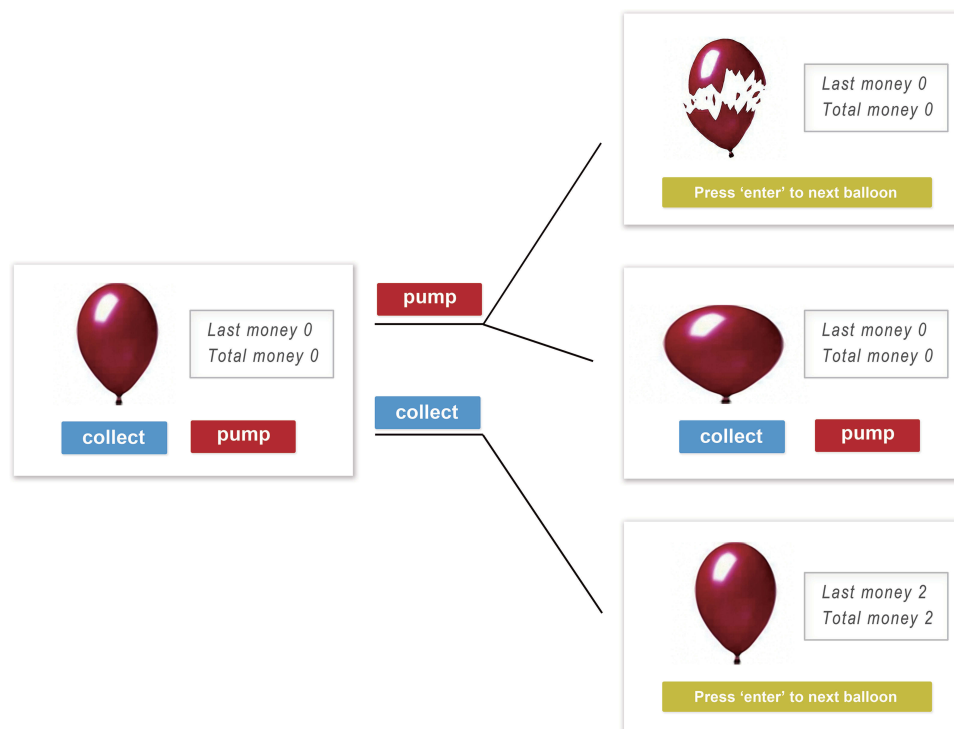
Last money 0
Total money 0

collect

pump

pump

collect

Last money 0
Total money 0

Press 'enter' to next balloon

Last money 0
Total money 0

collect

pump

Last money 2
Total money 2

Press 'enter' to next balloon